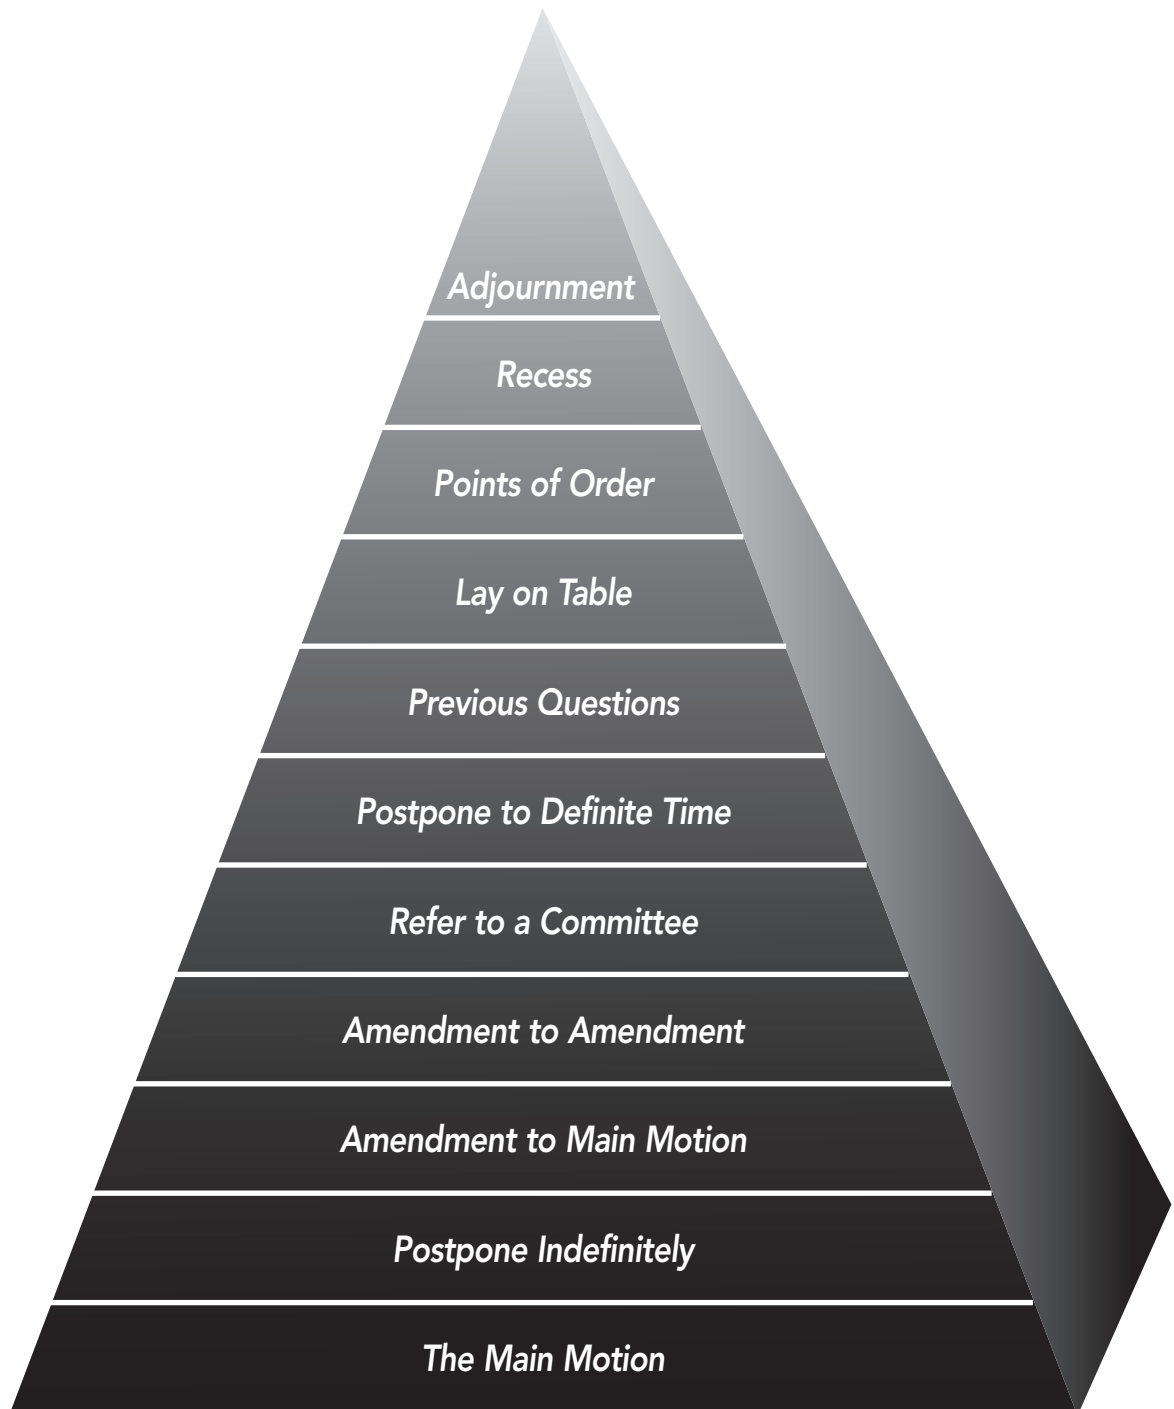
Adjournment

Recess

Points of Order

Lay on Table

Previous Questions

Postpone to Definite Time

Refer to a Committee

Amendment to Amendment

Amendment to Main Motion

Postpone Indefinitely

The Main Motion